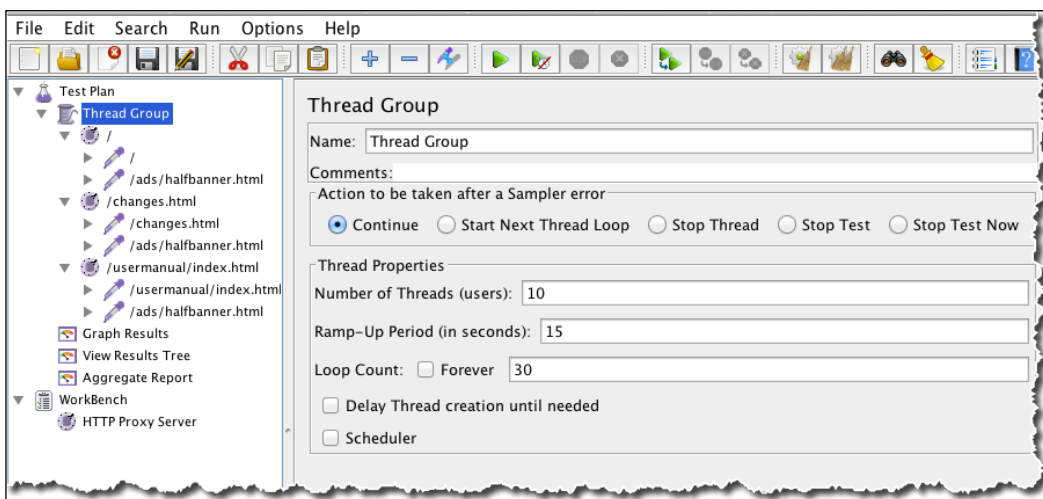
File Edit Search Run Options Help

Test Plan
Thread Group
/
/
/ads/halfbanner.html
/changes.html
/changes.html
/ads/halfbanner.html
/usermanual/index.html
/usermanual/index.html
/ads/halfbanner.html
Graph Results
View Results Tree
Aggregate Report
WorkBench
HTTP Proxy Server

Thread Group

Name: Thread Group

Comments:

Action to be taken after a Sampler error

Continue Start Next Thread Loop Stop Thread Stop Test Stop Test Now

Thread Properties

Number of Threads (users): 10

Ramp-Up Period (in seconds): 15

Loop Count: Forever 30

Delay Thread creation until needed

Scheduler